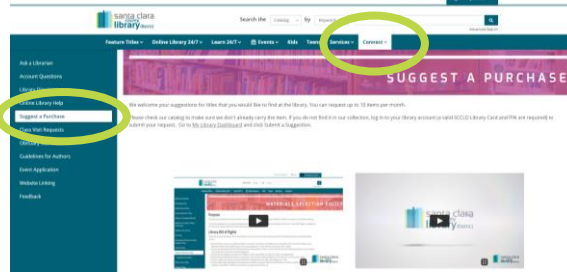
santa clara county library district

Search the Catalog by Keyword

Advanced Search

Feature Titles ▾ Online Library 24/7 ▾ Learn 24/7 ▾ Events ▾ Kids Teens Services ▾ Connect ▾

Ask a Librarian
Account Questions
Library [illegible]
Online Library Help
Suggest a Purchase
Class Visit Requests
Glossary
Guidelines for Authors
Event Application
Website Linking
Feedback

SUGGEST A PURCHASE

We welcome your suggestions for titles that you would like to find at the library. You can request up to 10 items per month.

Please check our catalog to make sure we don't already carry the item. If you do not find it in our collection, log in to your library account (a valid SCCLD Library Card and PIN are required) to submit your request. Go to My Library Dashboard and click Submit a Suggestion.

MATERIALS SELECTION GUIDE

Purpose

Library Bill of Rights

santa clara county library district